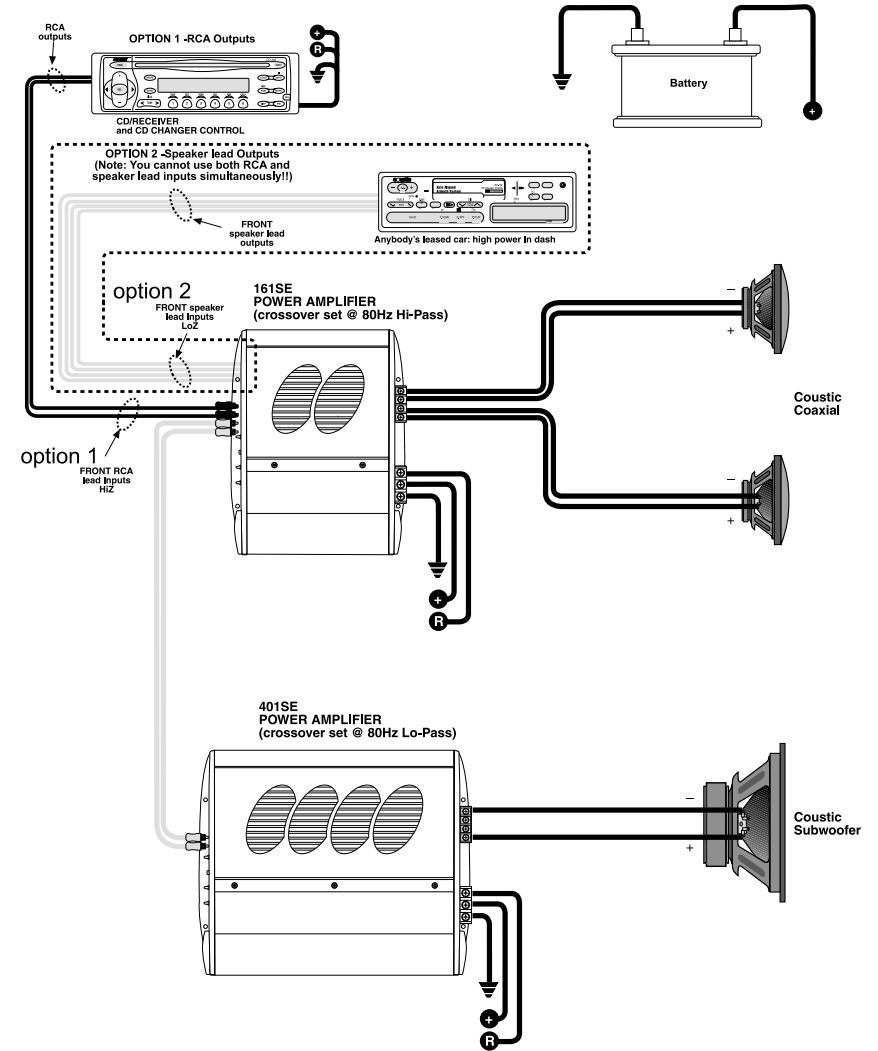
RCA outputs

OPTION 1 -RCA Outputs

+

R

CD/RECEIVER
and CD CHANGER CONTROL

Battery

+

OPTION 2 -Speaker lead Outputs
(Note: You cannot use both RCA and speaker lead inputs simultaneously!!)

FRONT speaker lead outputs

Anybody's leased car: high power in dash

option 2

FRONT speaker lead inputs LoZ

161SE
POWER AMPLIFIER
(crossover set @ 80Hz Hi-Pass)

–

+

Coustic Coaxial

–

+

option 1

FRONT RCA lead inputs HiZ

+

R

401SE
POWER AMPLIFIER
(crossover set @ 80Hz Lo-Pass)

–

+

Coustic Subwoofer

+

R